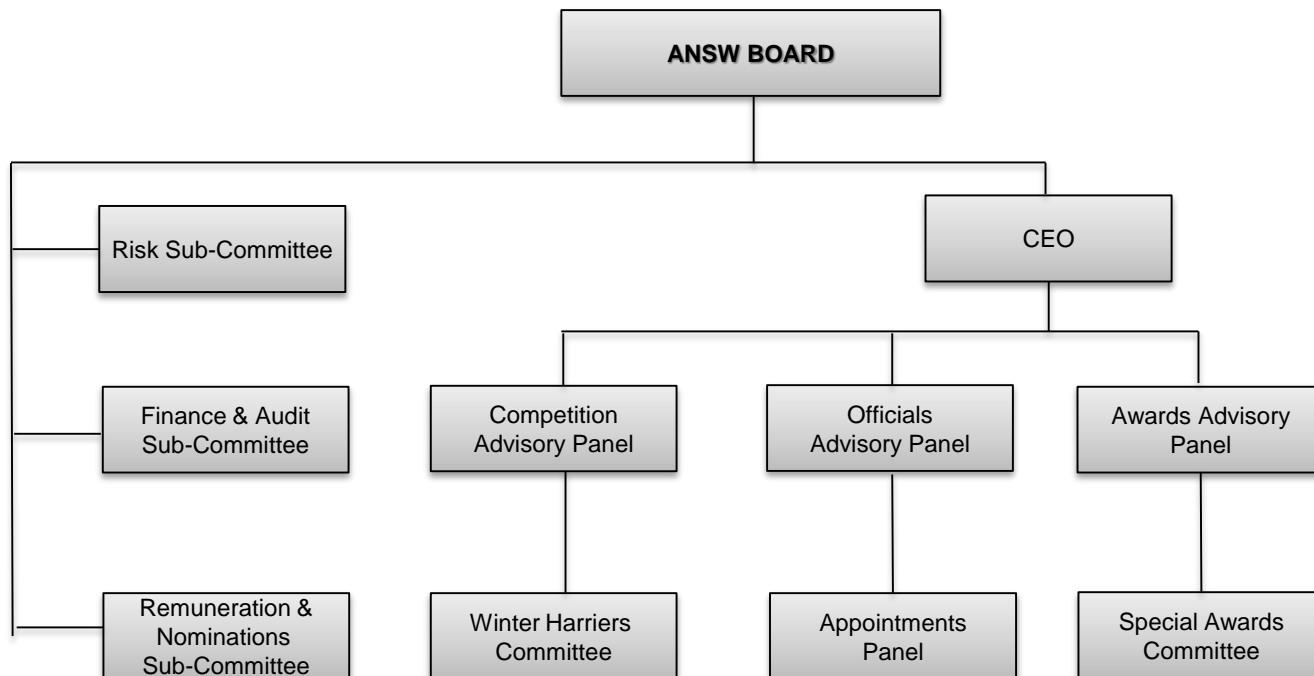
ANSW BOARD

Risk Sub-Committee

Finance & Audit Sub-Committee

Remuneration & Nominations Sub-Committee

CEO

Competition Advisory Panel

Officials Advisory Panel

Awards Advisory Panel

Winter Harriers Committee

Appointments Panel

Special Awards Committee